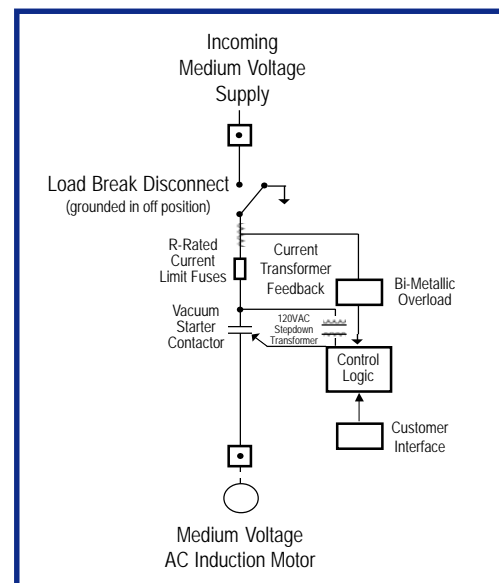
Incoming Medium Voltage Supply

Load Break Disconnect
(grounded in off position)

R-Rated Current Limit Fuses

Current Transformer Feedback

Bi-Metallic Overload

Vacuum Starter Contactor

120VAC Stepdown Transformer

Control Logic

Customer Interface

Medium Voltage AC Induction Motor